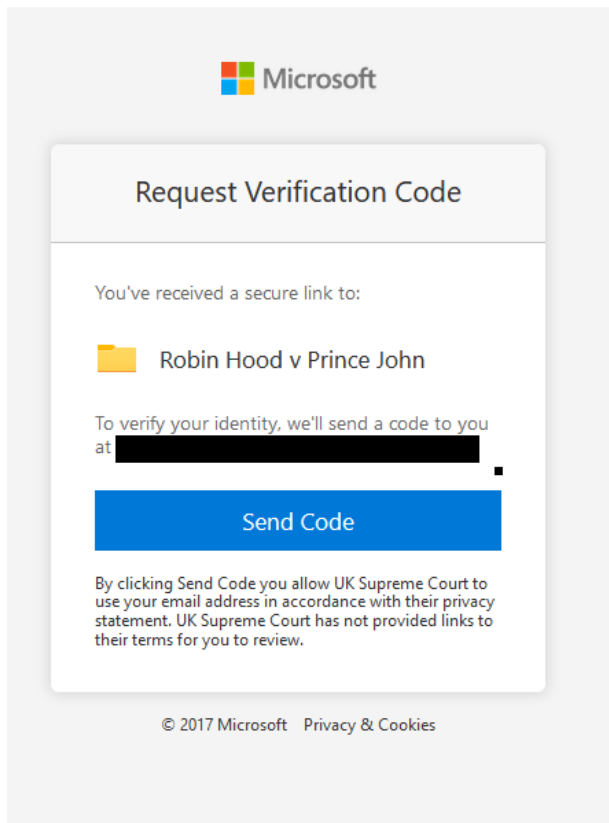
Microsoft

Request Verification Code

You've received a secure link to:

Robin Hood v Prince John

To verify your identity, we'll send a code to you at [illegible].

Send Code

By clicking Send Code you allow UK Supreme Court to use your email address in accordance with their privacy statement. UK Supreme Court has not provided links to their terms for you to review.

© 2017 Microsoft Privacy & Cookies